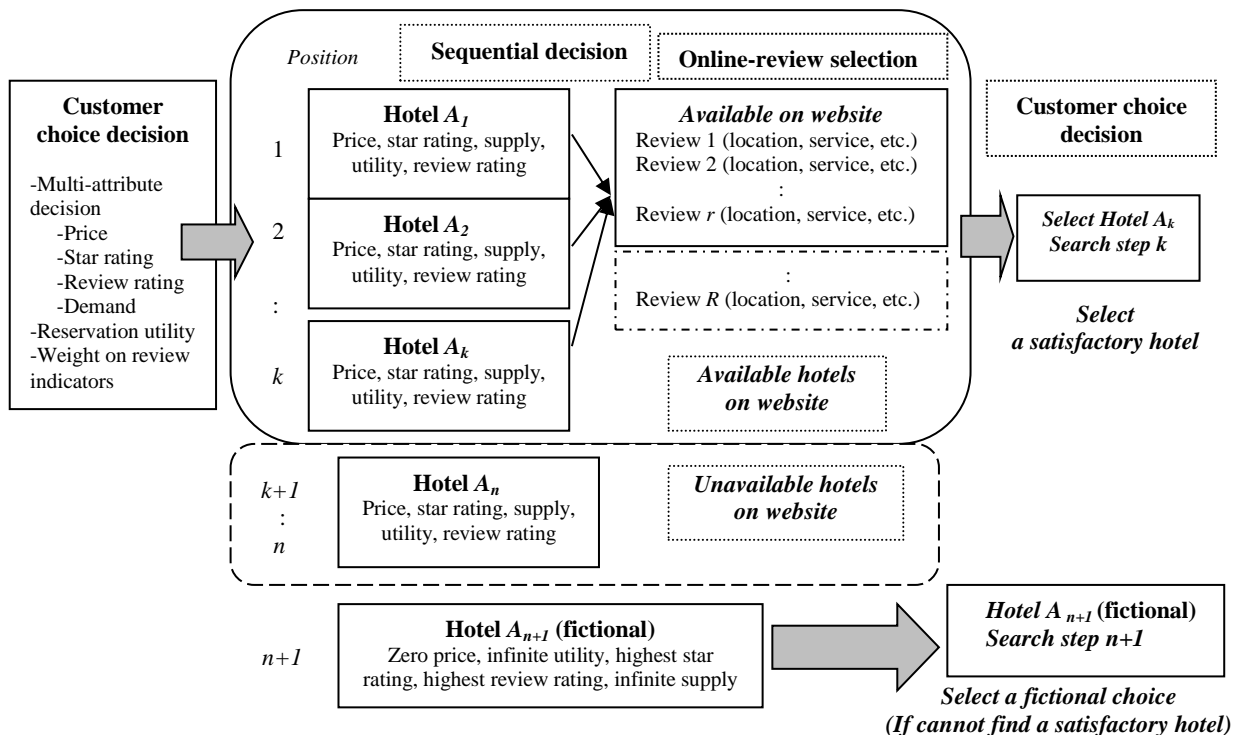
Customer choice decision

-Multi-attribute decision
-Price
-Star rating
-Review rating
-Demand
-Reservation utility
-Weight on review indicators

Position

Sequential decision

Online-review selection

1

Hotel $A_1$
Price, star rating, supply, utility, review rating

2

Hotel $A_2$
Price, star rating, supply, utility, review rating

:

$k$

Hotel $A_k$
Price, star rating, supply, utility, review rating

Available on website
Review 1 (location, service, etc.)
Review 2 (location, service, etc.)
:
Review $r$ (location, service, etc.)

:
Review $R$ (location, service, etc.)

Available hotels on website

Customer choice decision

Select Hotel $A_k$
Search step k

Select a satisfactory hotel

$k+1$
:
$n$

Hotel $A_n$
Price, star rating, supply, utility, review rating

Unavailable hotels on website

$n+1$

Hotel $A_{n+1}$ (fictional)
Zero price, infinite utility, highest star rating, highest review rating, infinite supply

Hotel $A_{n+1}$ (fictional)
Search step n+1

Select a fictional choice
(If cannot find a satisfactory hotel)